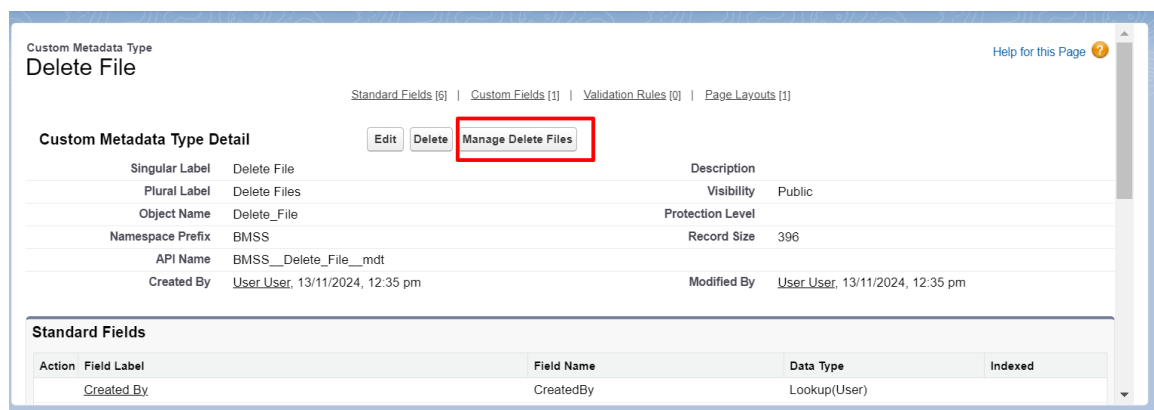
Custom Metadata Type
Delete File

Help for this Page

Standard Fields [6] | Custom Fields [1] | Validation Rules [0] | Page Layouts [1]

Custom Metadata Type Detail

Edit Delete Manage Delete Files

| | | | |
|---|---|---|---|
| Singular Label | Delete File | Description | |
| Plural Label | Delete Files | Visibility | Public |
| Object Name | Delete_File | Protection Level | |
| Namespace Prefix | BMSS | Record Size | 396 |
| API Name | BMSS__Delete_File__mdt | | |
| Created By | User User, 13/11/2024, 12:35 pm | Modified By | User User, 13/11/2024, 12:35 pm |

Standard Fields

| Action | Field Label | Field Name | Data Type | Indexed |
|---|---|---|---|---|
| | Created By | CreatedBy | Lookup(User) | |